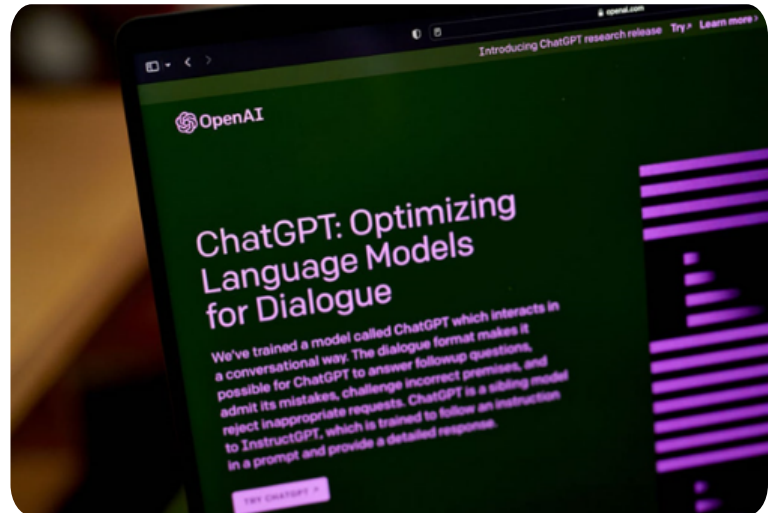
openai.com

Introducing ChatGPT research release Try ↗ Learn more ›

OpenAI

ChatGPT: Optimizing Language Models for Dialogue

We've trained a model called ChatGPT which interacts in a conversational way. The dialogue format makes it possible for ChatGPT to answer followup questions, admit its mistakes, challenge incorrect premises, and reject inappropriate requests. ChatGPT is a sibling model to InstructGPT, which is trained to follow an instruction in a prompt and provide a detailed response.

TRY CHATGPT ↗